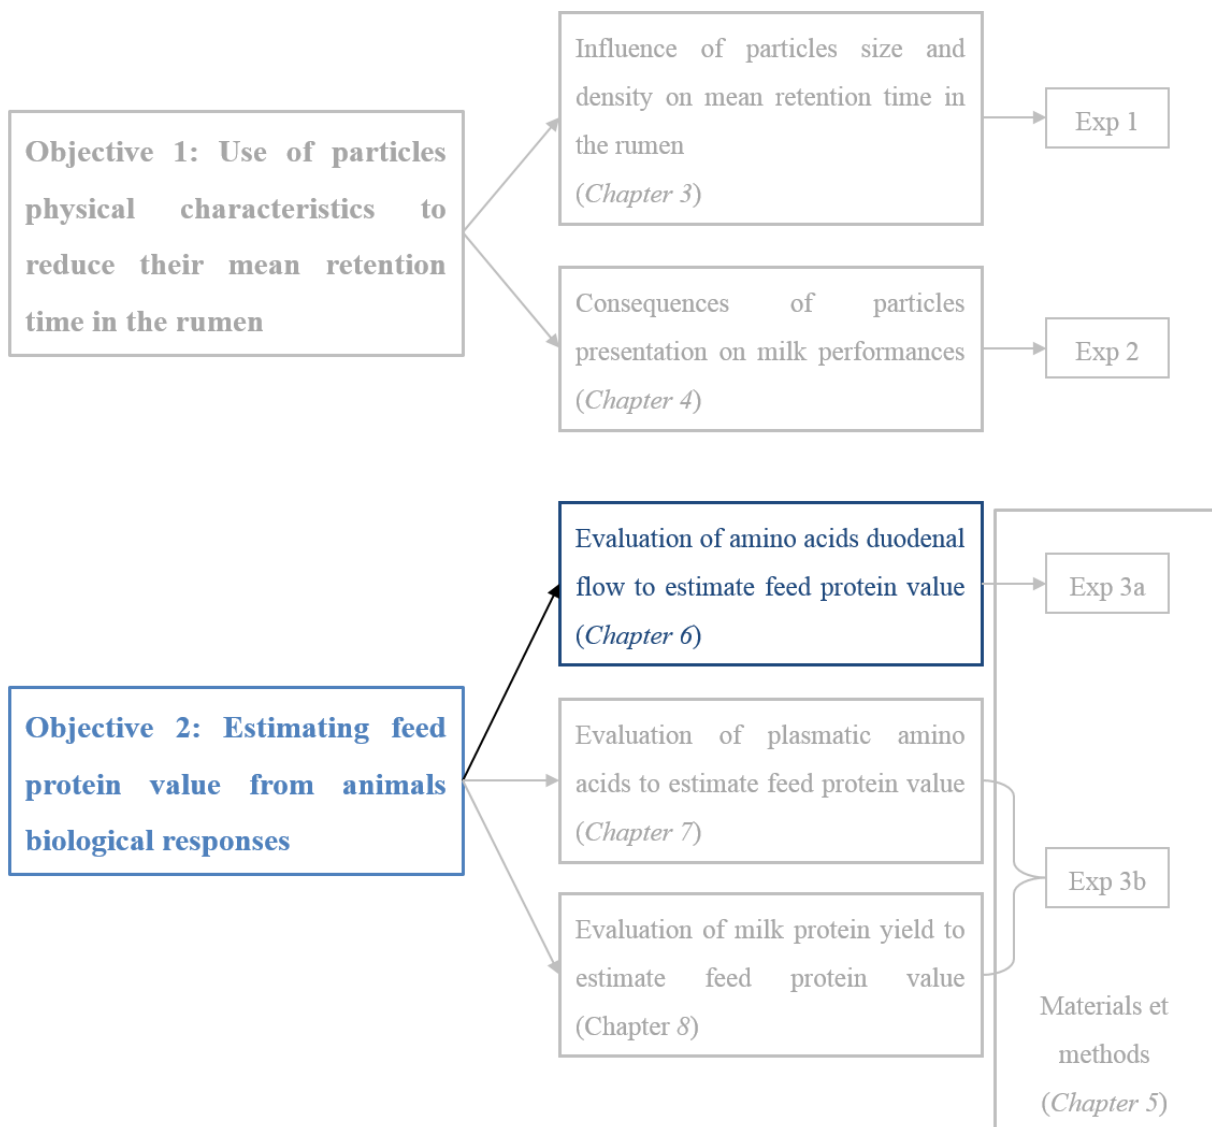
Objective 1: Use of particles physical characteristics to reduce their mean retention time in the rumen

Influence of particles size and density on mean retention time in the rumen
(*Chapter 3*)

Exp 1

Consequences of particles presentation on milk performances
(*Chapter 4*)

Exp 2

Objective 2: Estimating feed protein value from animals biological responses

Evaluation of amino acids duodenal flow to estimate feed protein value
(*Chapter 6*)

Exp 3a

Evaluation of plasmatic amino acids to estimate feed protein value
(*Chapter 7*)

Evaluation of milk protein yield to estimate feed protein value
(Chapter *8*)

Exp 3b

Materials et methods
(*Chapter 5*)